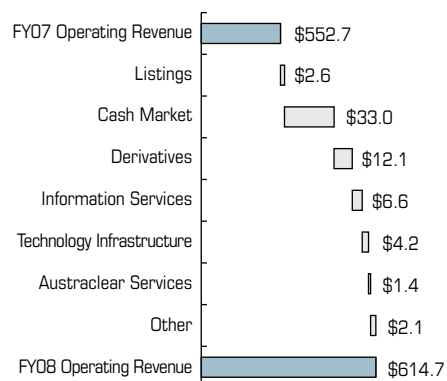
| | |
|---|---|
| FY07 Operating Revenue | \$552.7 |
| Listings | \$2.6 |
| Cash Market | \$33.0 |
| Derivatives | \$12.1 |
| Information Services | \$6.6 |
| Technology Infrastructure | \$4.2 |
| Austraclear Services | \$1.4 |
| Other | \$2.1 |
| FY08 Operating Revenue | \$614.7 |